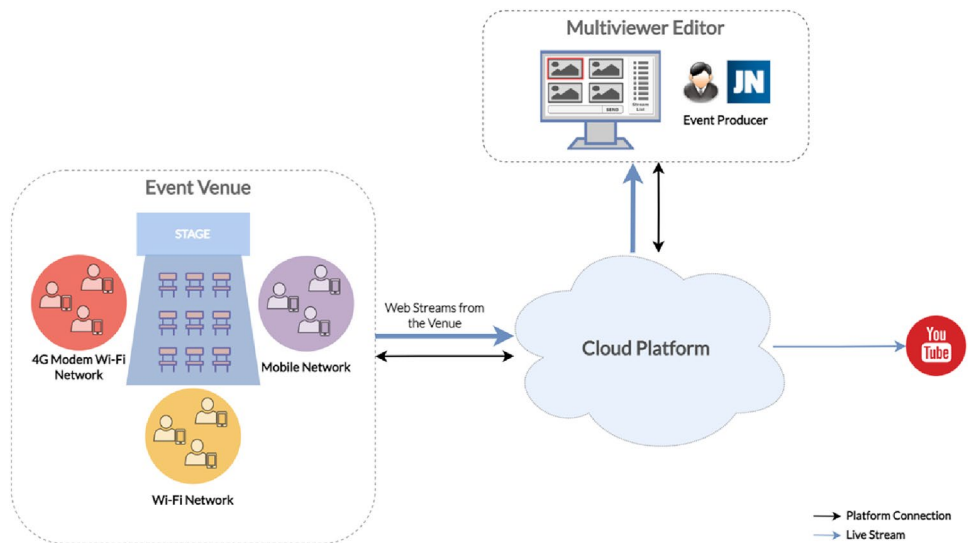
Multiviewer Editor

SEND

Stream List

JN

Event Producer

Event Venue

STAGE

4G Modem Wi-Fi Network

Mobile Network

Wi-Fi Network

Web Streams from the Venue

Cloud Platform

You Tube

Platform Connection
Live Stream